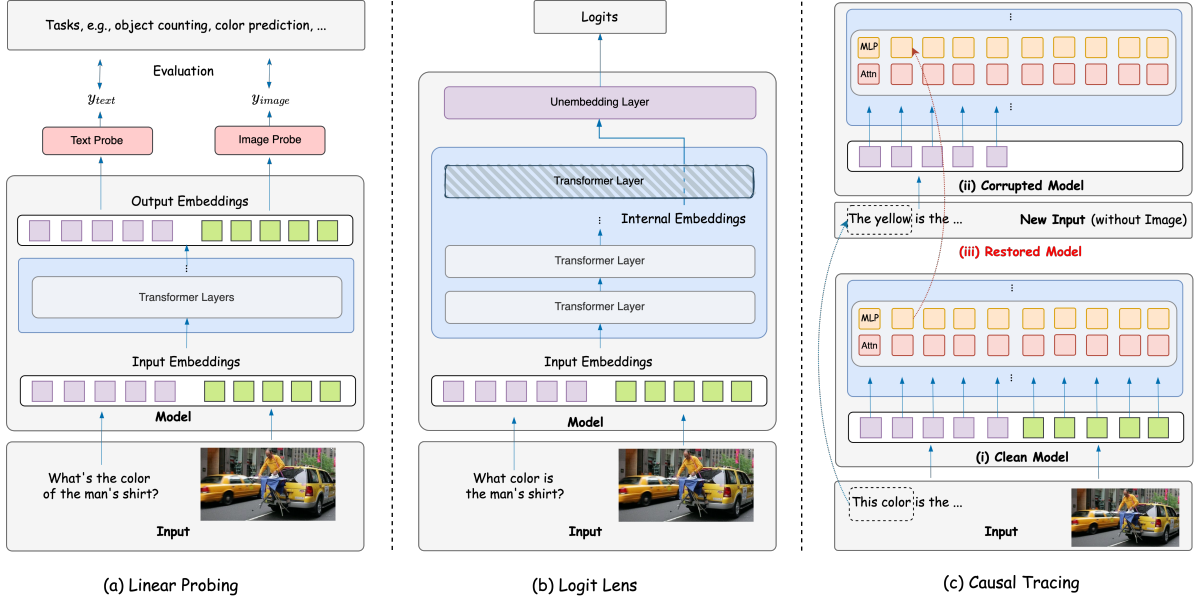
Tasks, e.g., object counting, color prediction, ...

Evaluation

$y_{text}$

$y_{image}$

Text Probe

Image Probe

Output Embeddings

Transformer Layers

Input Embeddings

Model

What's the color of the man's shirt?

Input

(a) Linear Probing

Logits

Unembedding Layer

Transformer Layer

Internal Embeddings

Transformer Layer

Transformer Layer

Input Embeddings

Model

What color is the man's shirt?

Input

(b) Logit Lens

MLP

Attn

(ii) Corrupted Model

The yellow is the ...

New Input (without Image)

(iii) Restored Model

MLP

Attn

(i) Clean Model

This color is the ...

Input

(c) Causal Tracing